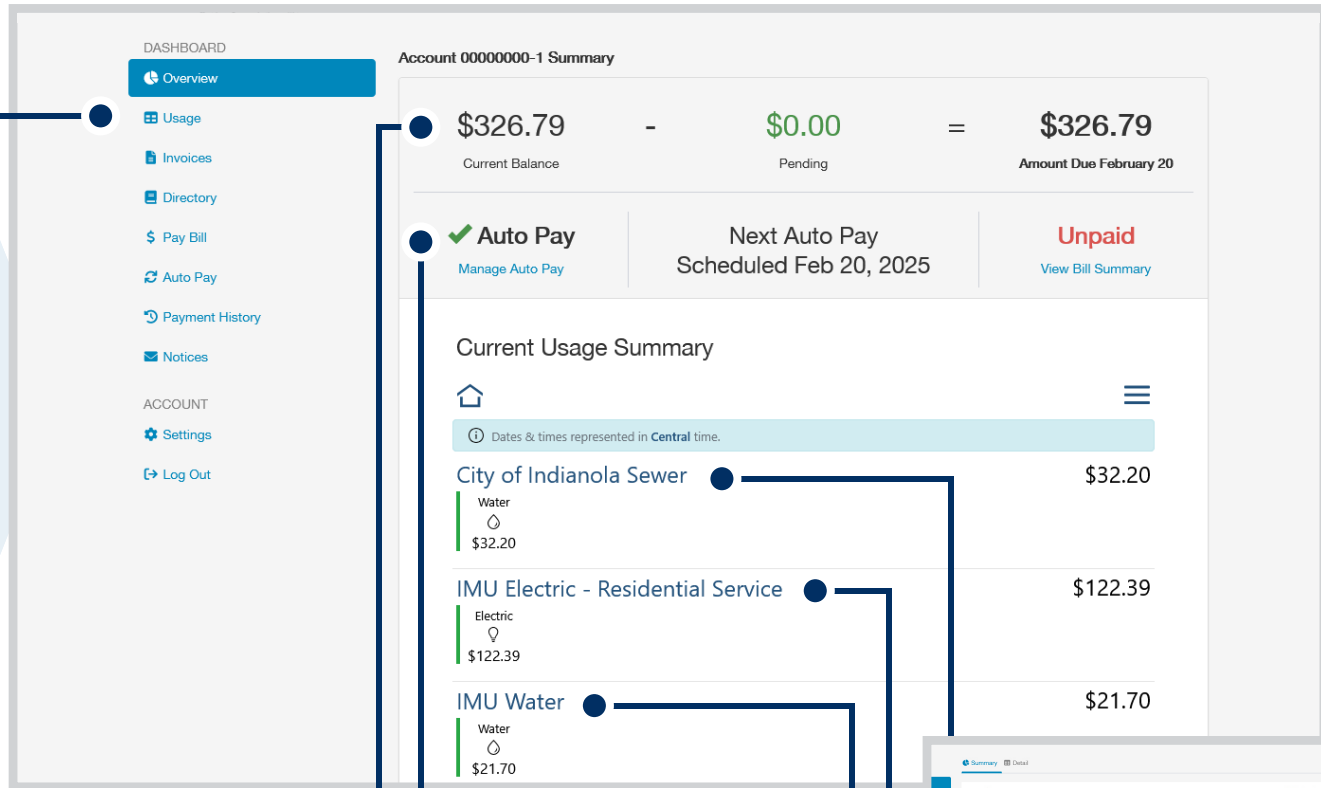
DASHBOARD

Overview

Usage

Invoices

Directory

Pay Bill

Auto Pay

Payment History

Notices

ACCOUNT

Settings

Log Out

Account 00000000-1 Summary

$326.79
Current Balance

-

$0.00
Pending

=

$326.79
Amount Due February 20

Auto Pay
Manage Auto Pay

Next Auto Pay
Scheduled Feb 20, 2025

Unpaid
View Bill Summary

Current Usage Summary

Dates & times represented in Central time.

City of Indianola Sewer
$32.20
Water
$32.20

IMU Electric - Residential Service
$122.39
Electric
$122.39

IMU Water
$21.70
Water
$21.70

Summary Detail